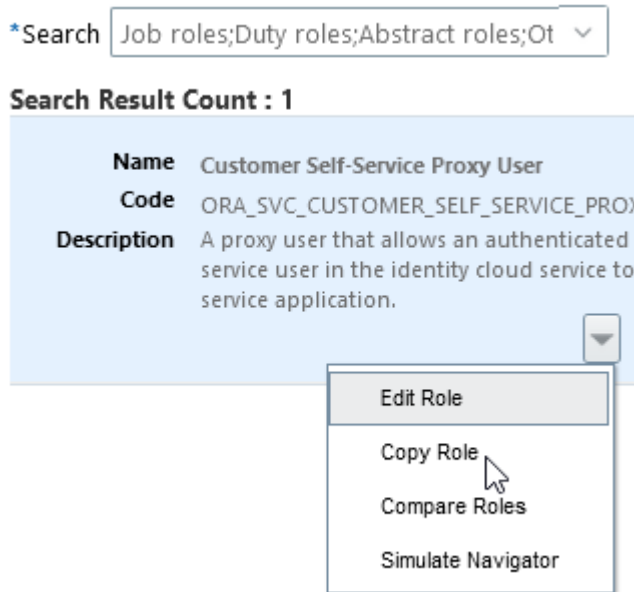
*Search Job roles;Duty roles;Abstract roles;Ot

Search Result Count : 1

Name Customer Self-Service Proxy User
Code ORA_SVC_CUSTOMER_SELF_SERVICE_PROX
Description A proxy user that allows an authenticated service user in the identity cloud service to service application.

Edit Role
Copy Role
Compare Roles
Simulate Navigator